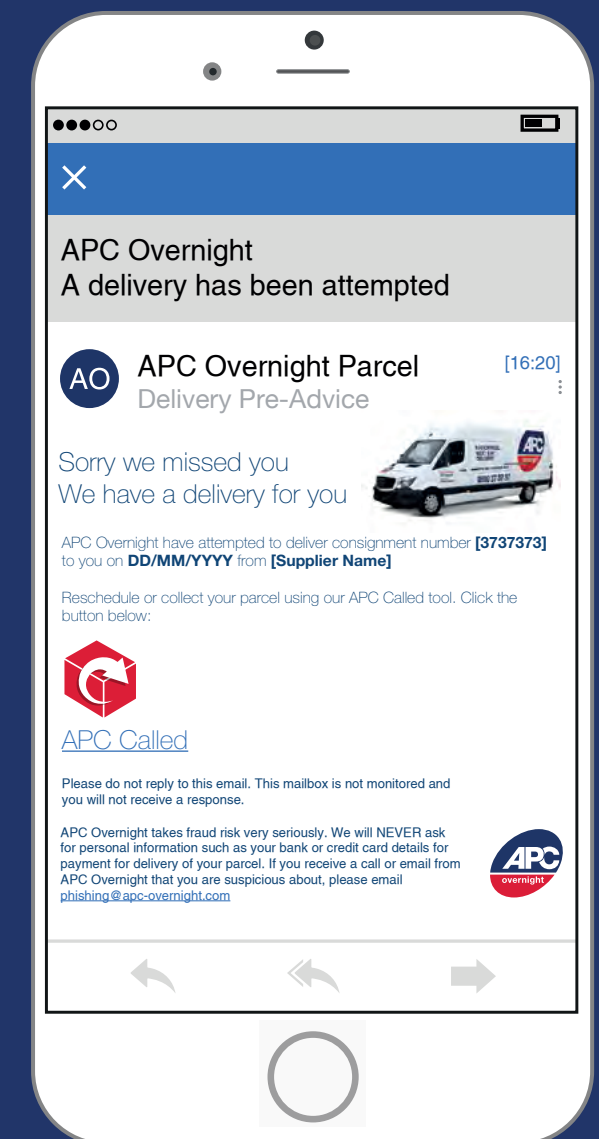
APC Overnight
A delivery has been attempted

AO

APC Overnight Parcel
Delivery Pre-Advice

[16:20]

Sorry we missed you
We have a delivery for you

APC Overnight have attempted to deliver consignment number **[3737373]** to you on **DD/MM/YYYY** from **[Supplier Name]**

Reschedule or collect your parcel using our APC Called tool. Click the button below:

APC Called

Please do not reply to this email. This mailbox is not monitored and you will not receive a response.

APC Overnight takes fraud risk very seriously. We will NEVER ask for personal information such as your bank or credit card details for payment for delivery of your parcel. If you receive a call or email from APC Overnight that you are suspicious about, please email phishing@apc-overnight.com

APC
overnight